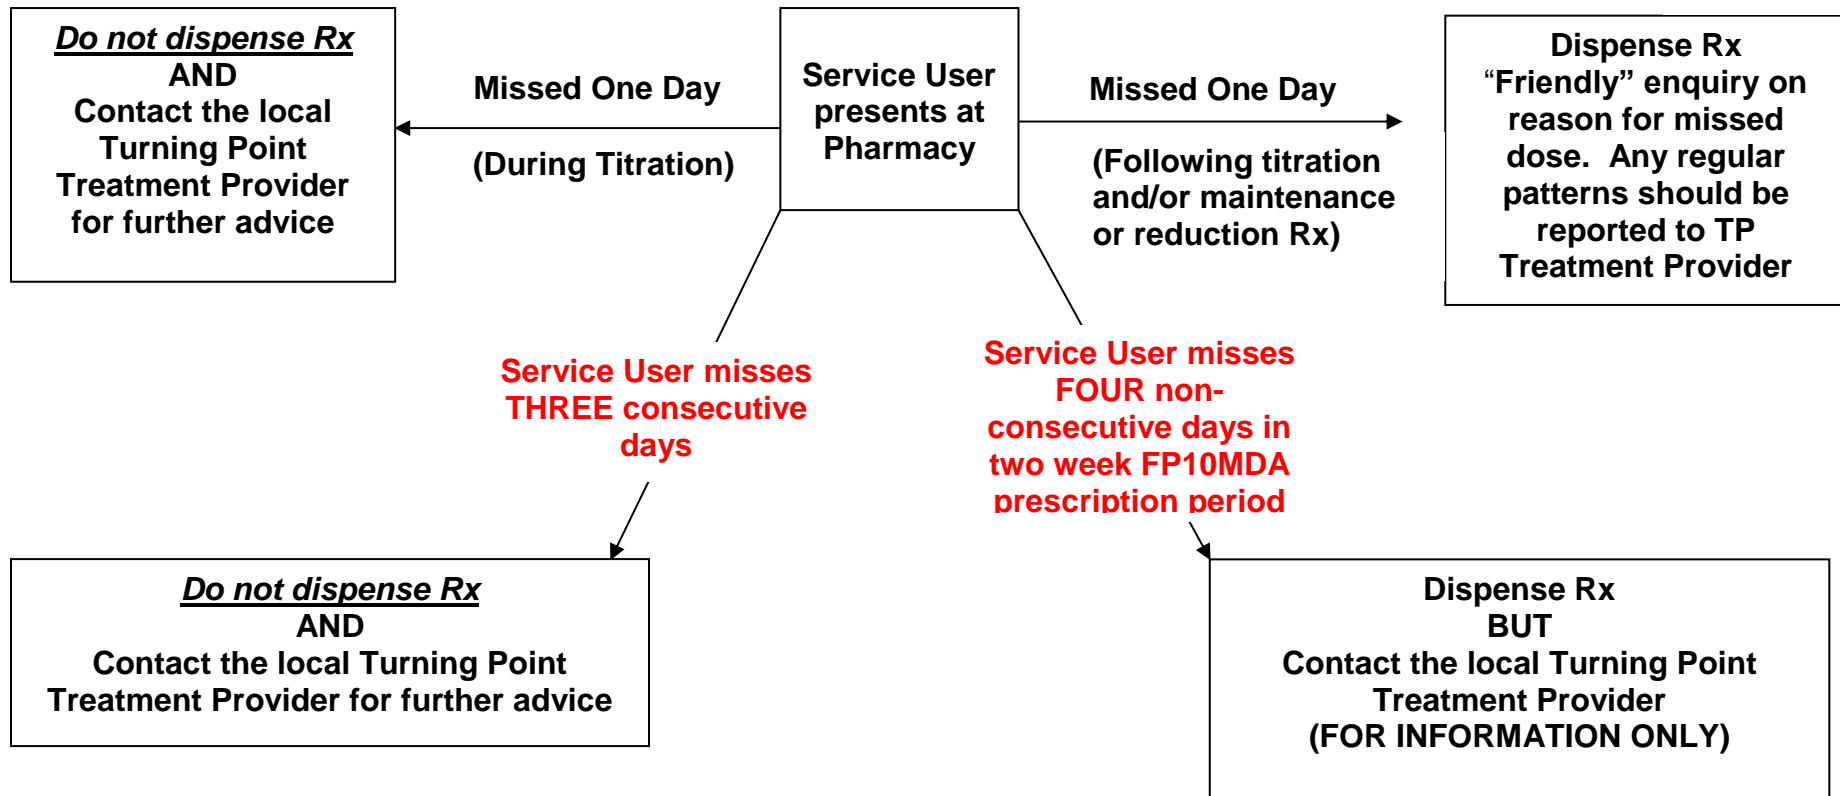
Do not dispense Rx
AND
Contact the local Turning Point Treatment Provider for further advice

Missed One Day

(During Titration)

Service User presents at Pharmacy

Missed One Day

(Following titration and/or maintenance or reduction Rx)

Dispense Rx
“Friendly” enquiry on reason for missed dose. Any regular patterns should be reported to TP Treatment Provider

Service User misses THREE consecutive days

Service User misses FOUR non-consecutive days in two week FP10MDA prescription period

Do not dispense Rx
AND
Contact the local Turning Point Treatment Provider for further advice

Dispense Rx
BUT
Contact the local Turning Point Treatment Provider
(FOR INFORMATION ONLY)